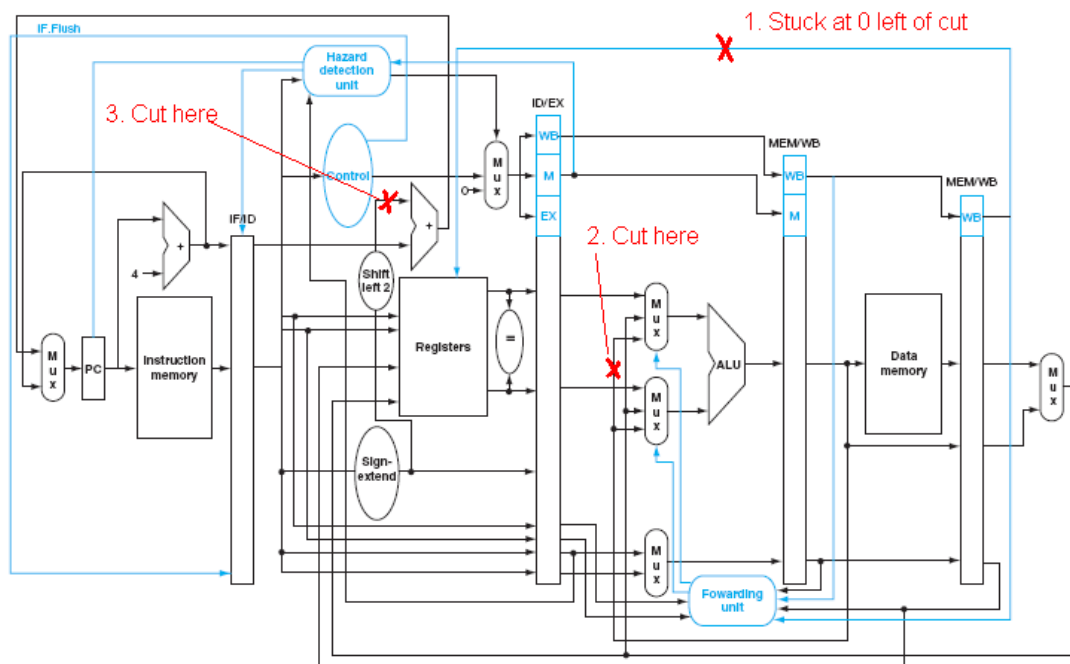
1. Stuck at 0 left of cut

IF.Flush

Hazard detection unit

3. Cut here

ID/EX

WB

M

EX

Control

0

M u x

MEM/WB

WB

M

MEM/WB

WB

IF/ID

4

2. Cut here

Shift left 2

M u x

PC

Instruction memory

Registers

=

M u x

ALU

M u x

Data memory

M u x

Sign-extend

M u x

Fowarding unit